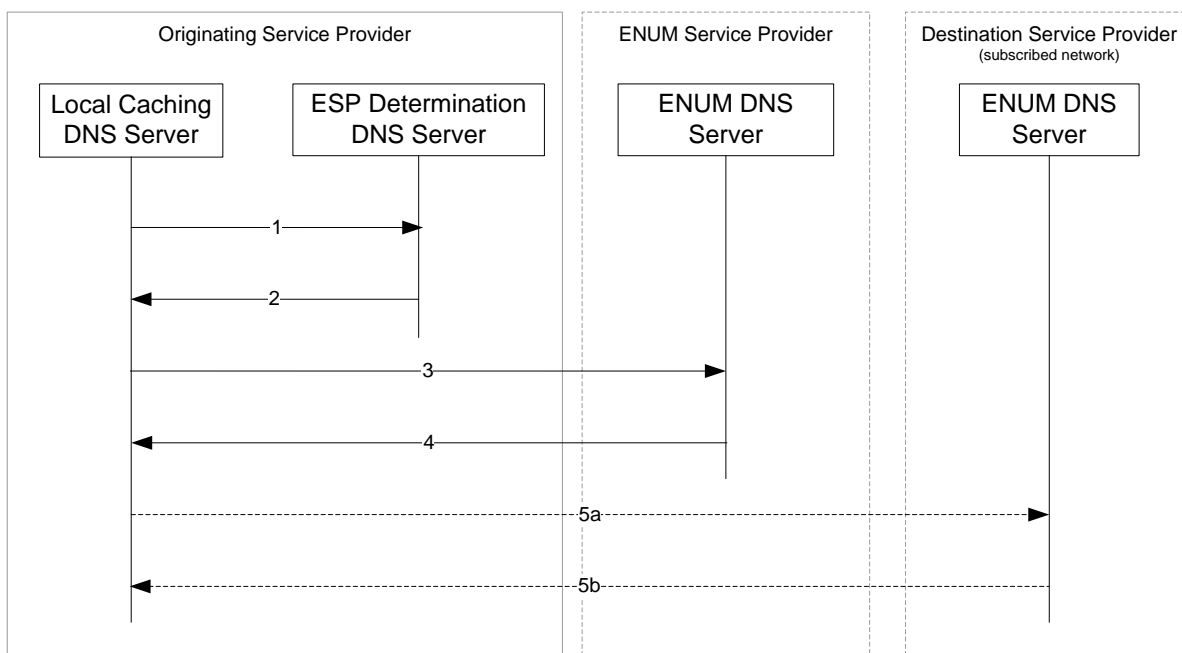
Originating Service Provider

ENUM Service Provider

Destination Service Provider
(subscribed network)

Local Caching DNS Server

ESP Determination DNS Server

ENUM DNS Server

ENUM DNS Server

1

2

3

4

5a

5b